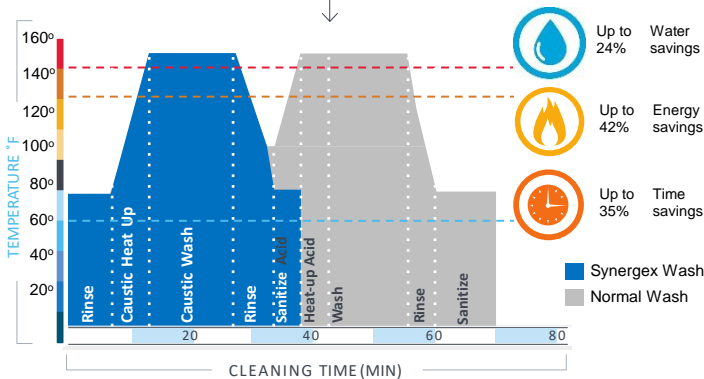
160º
140º
120º
100º
80º
60º
40º
20º

TEMPERATURE °F

Rinse
Caustic Heat Up
Caustic Wash
Rinse
Sanitize
Acid
Heat-up Acid
Wash
Rinse
Sanitize

20
40
60
80

CLEANING TIME (MIN)

Up to 24%
Water savings

Up to 42%
Energy savings

Up to 35%
Time savings

Synergex Wash
Normal Wash